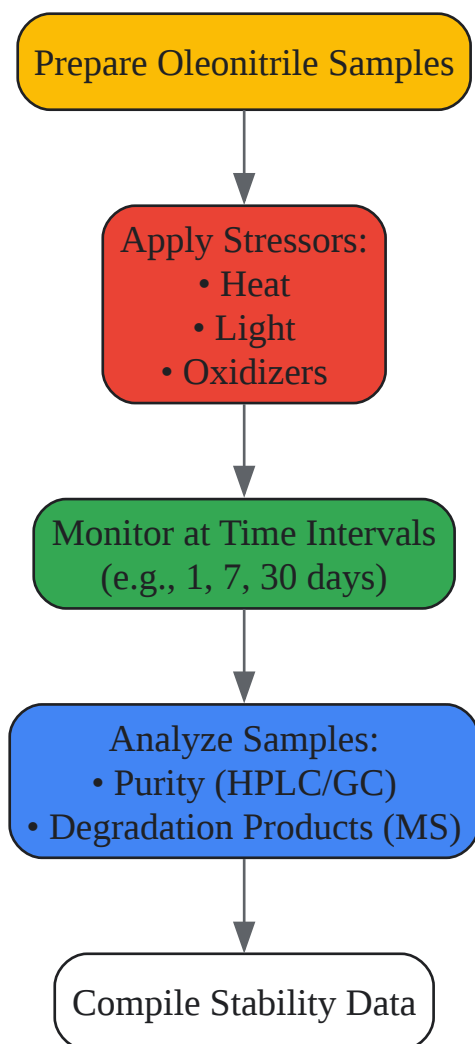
Prepare Oleonitrile Samples

Apply Stressors:
• Heat
• Light
• Oxidizers

Monitor at Time Intervals
(e.g., 1, 7, 30 days)

Analyze Samples:
• Purity (HPLC/GC)
• Degradation Products (MS)

Compile Stability Data